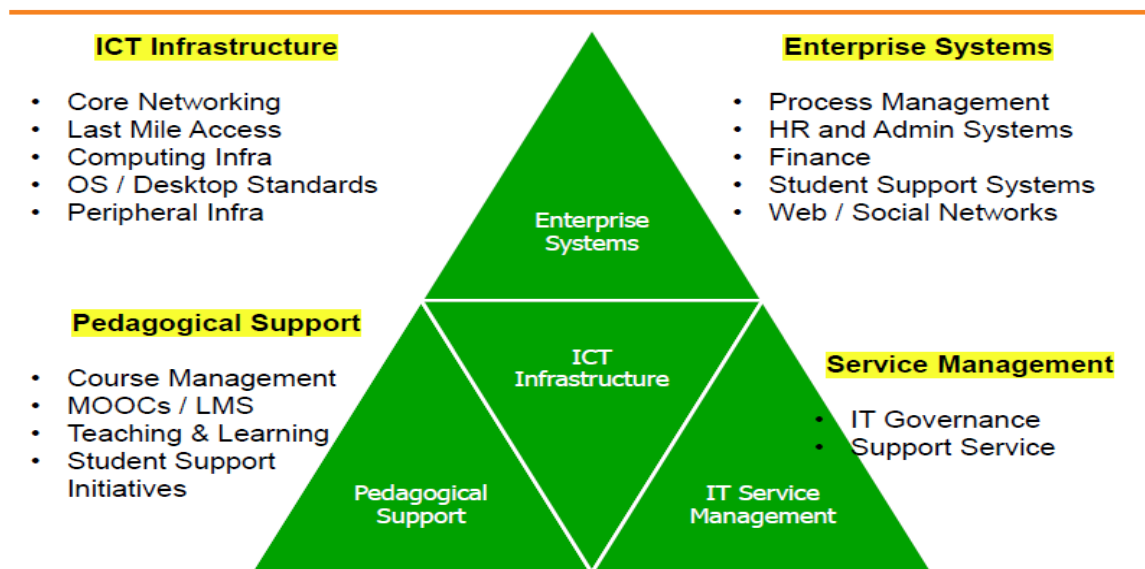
ICT Infrastructure

- Core Networking
- Last Mile Access
- Computing Infra
- OS / Desktop Standards
- Peripheral Infra

Enterprise Systems

- Process Management
- HR and Admin Systems
- Finance
- Student Support Systems
- Web / Social Networks

Enterprise Systems

Pedagogical Support

- Course Management
- MOOCs / LMS
- Teaching & Learning
- Student Support Initiatives

ICT Infrastructure

Service Management

- IT Governance
- Support Service

Pedagogical Support

IT Service Management